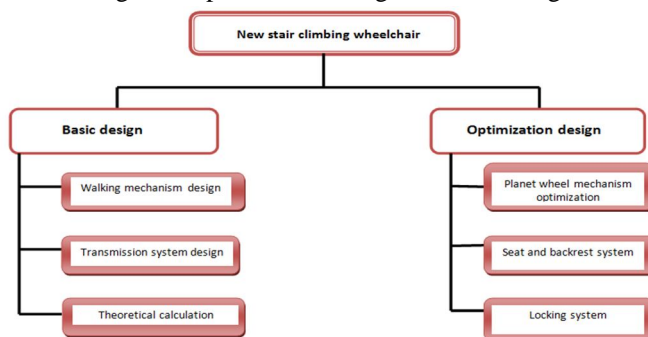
New stair climbing wheelchair

Basic design

Walking mechanism design

Transmission system design

Theoretical calculation

Optimization design

Planet wheel mechanism optimization

Seat and backrest system

Locking system